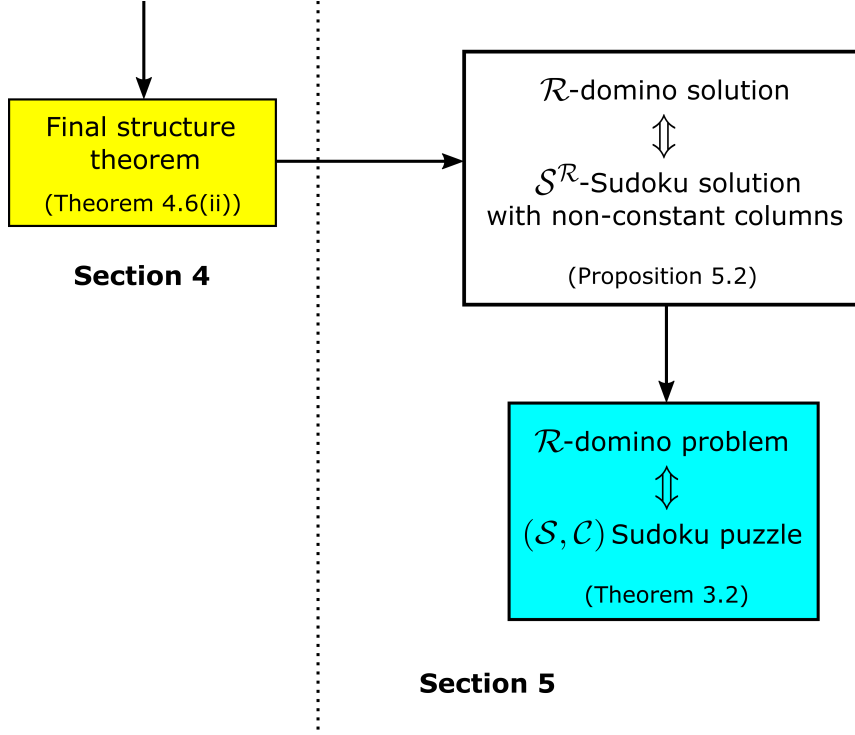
Final structure theorem

(Theorem 4.6(ii))

Section 4

$\mathcal{R}$-domino solution

$\Updownarrow$

$\mathcal{S}^{\mathcal{R}}$-Sudoku solution with non-constant columns

(Proposition 5.2)

$\mathcal{R}$-domino problem

$\Updownarrow$

$(\mathcal{S}, \mathcal{C})$ Sudoku puzzle

(Theorem 3.2)

Section 5